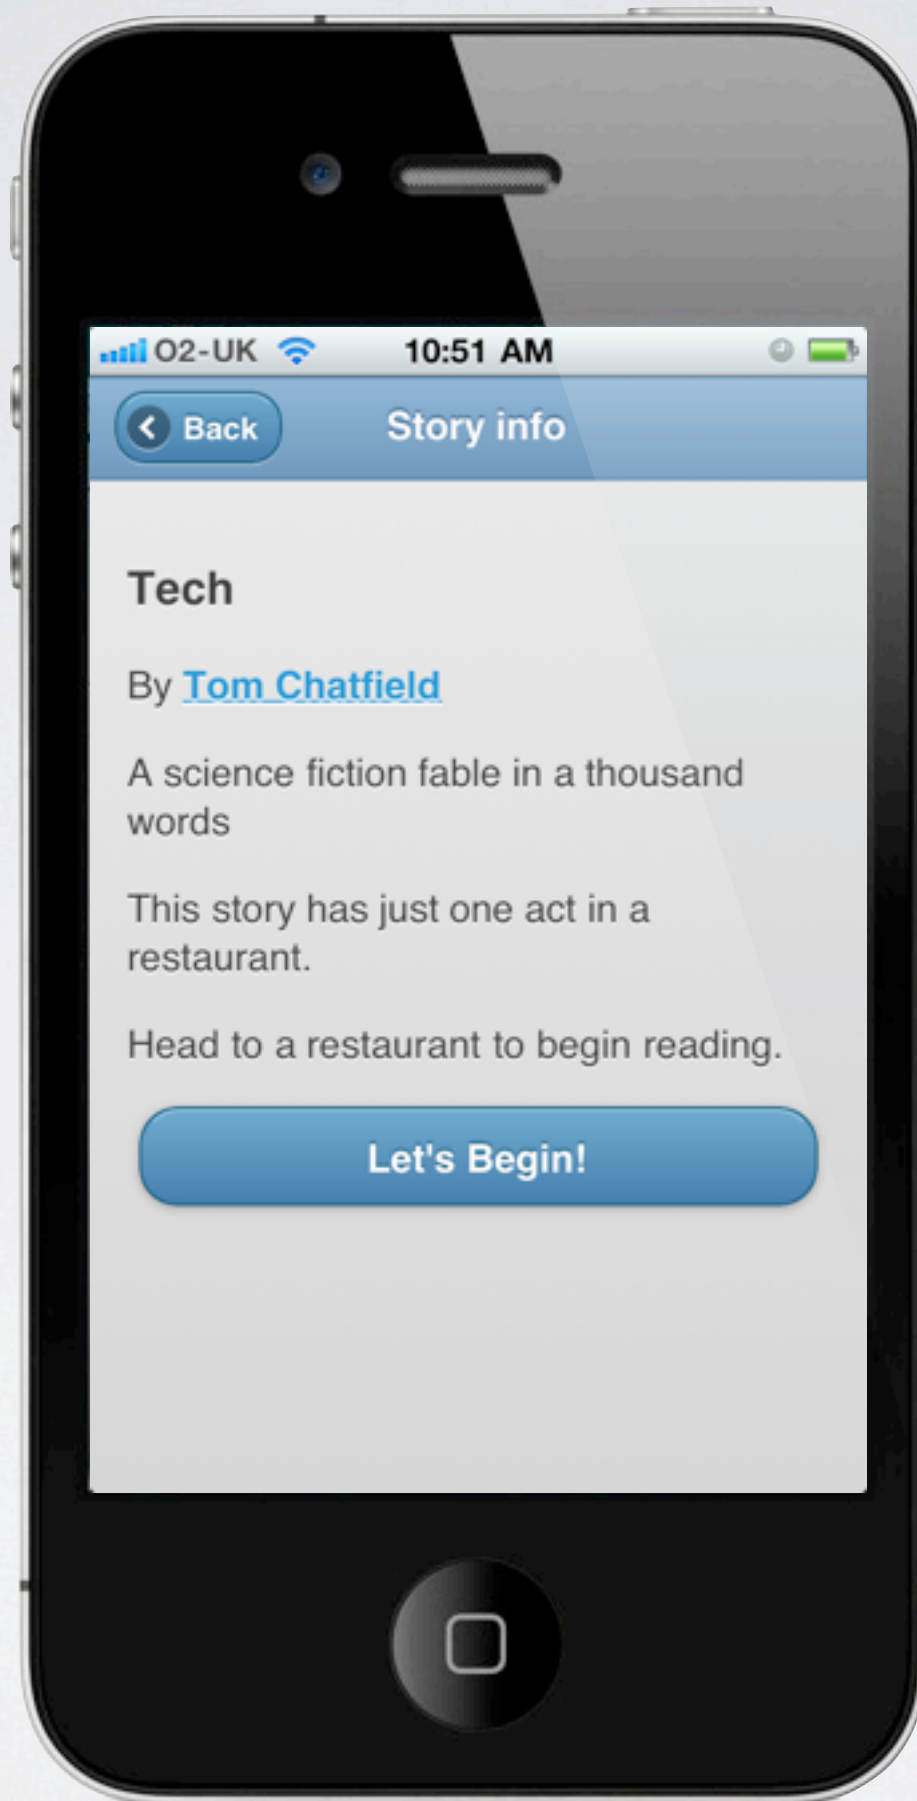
O2-UK 10:51 AM

Back Story info

Tech

By Tom Chatfield

A science fiction fable in a thousand words

This story has just one act in a restaurant.

Head to a restaurant to begin reading.

Let's Begin!